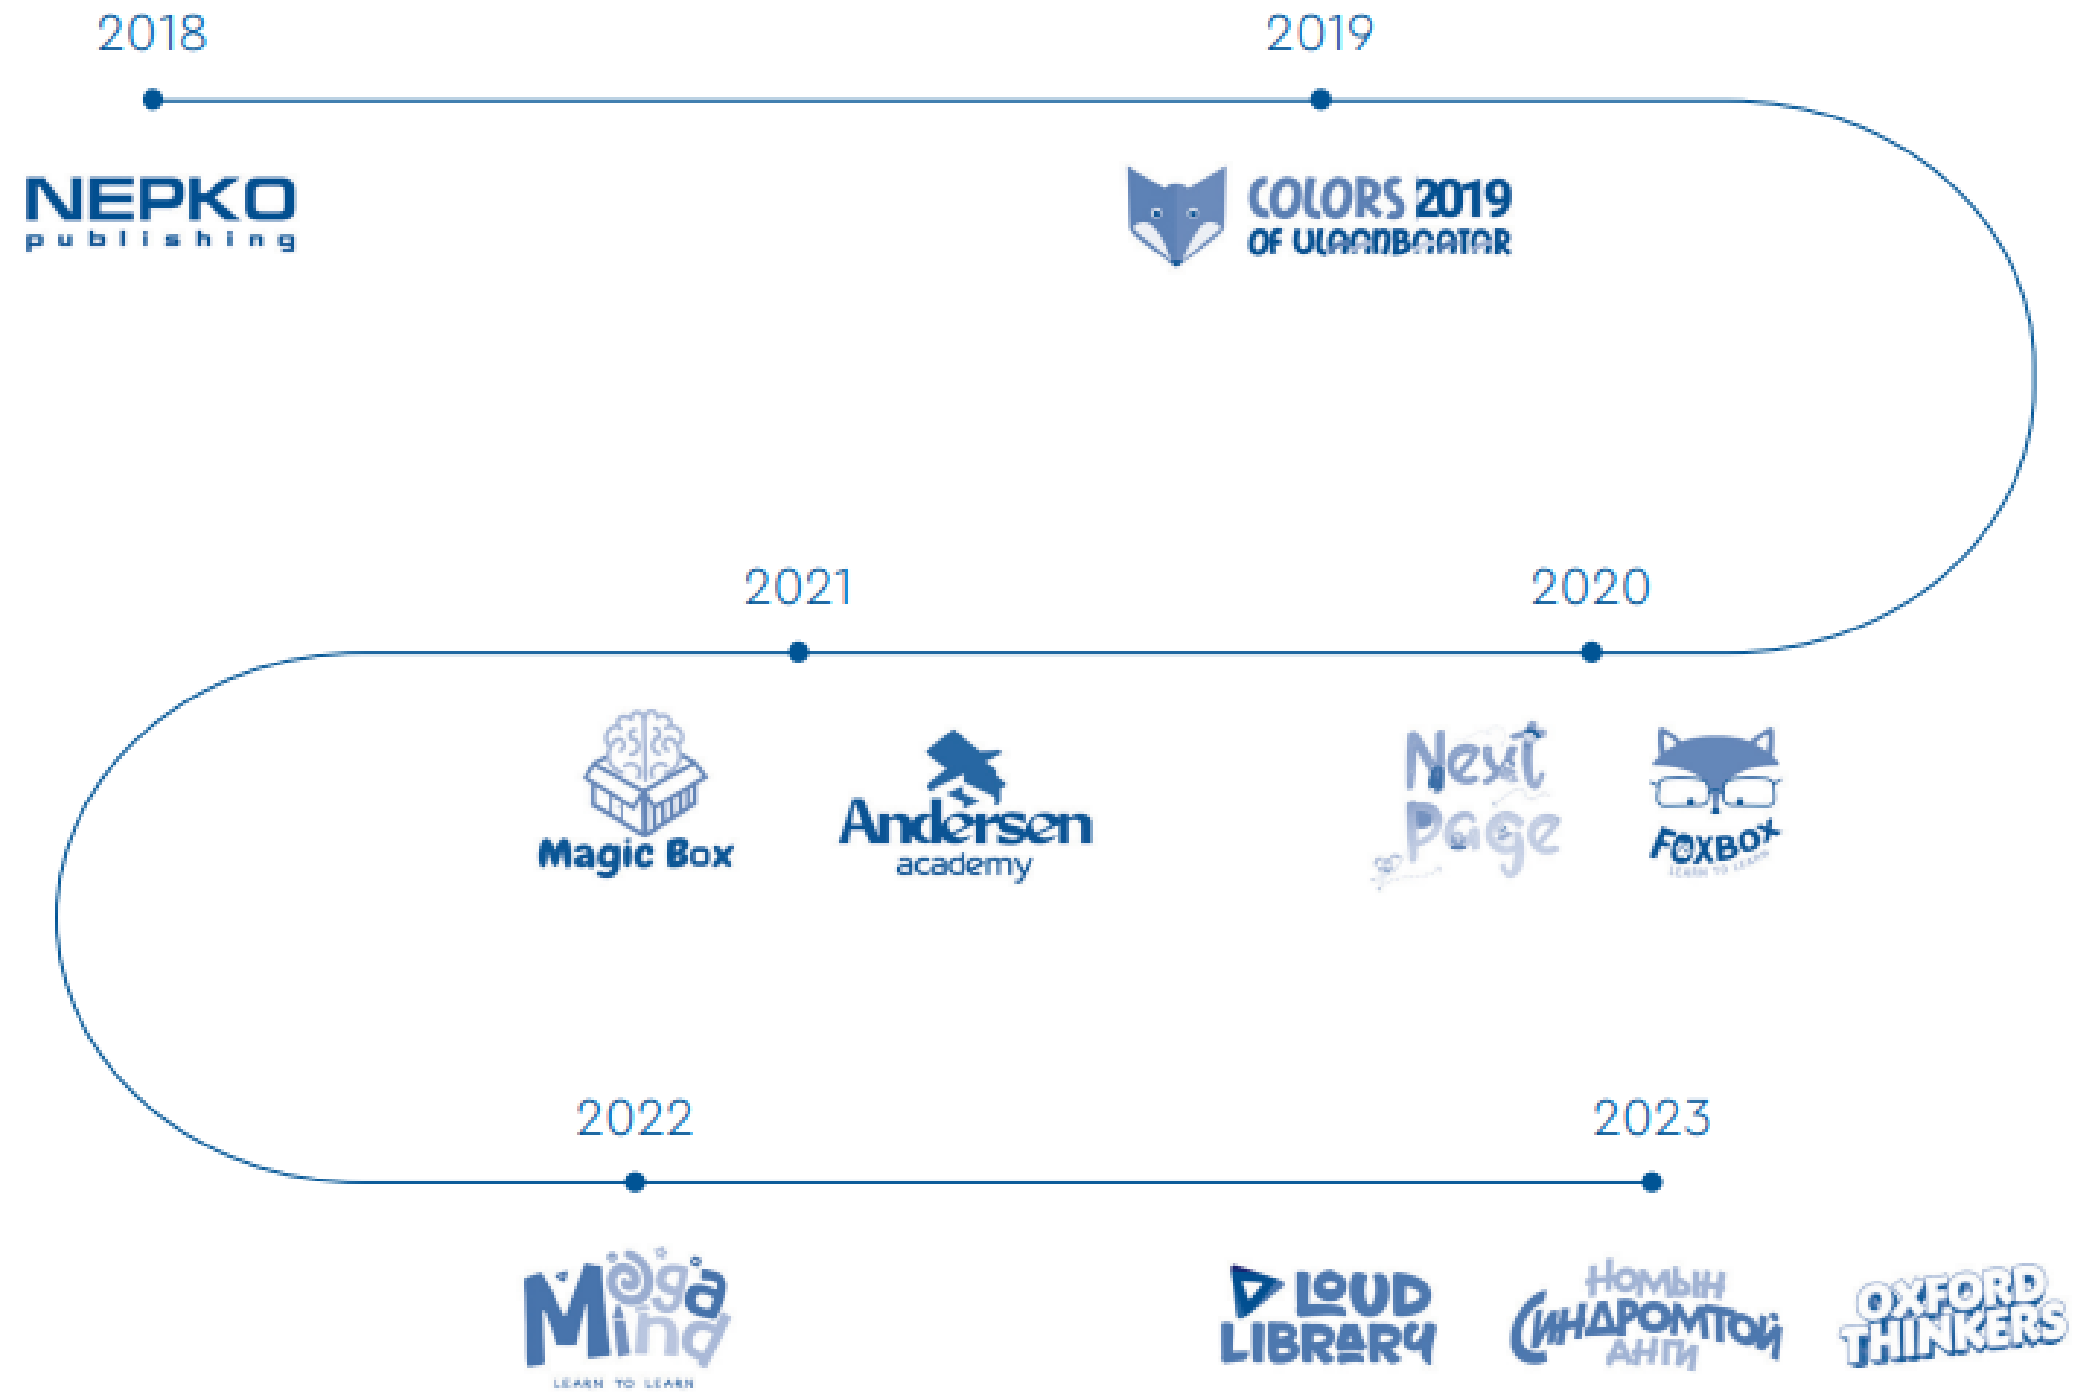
2018

2019

NEPKO
publishing

COLORS 2019
OF ULAANBAATAR

2021

2020

Magic Box

Andersen
academy

Next
Page

FOXBOX
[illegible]

2022

2023

Mega
Mind
LEARN TO LEARN

LOUD
LIBRARY

Номын
Сиdroмтой
Анги

OXFORD
THINKERS